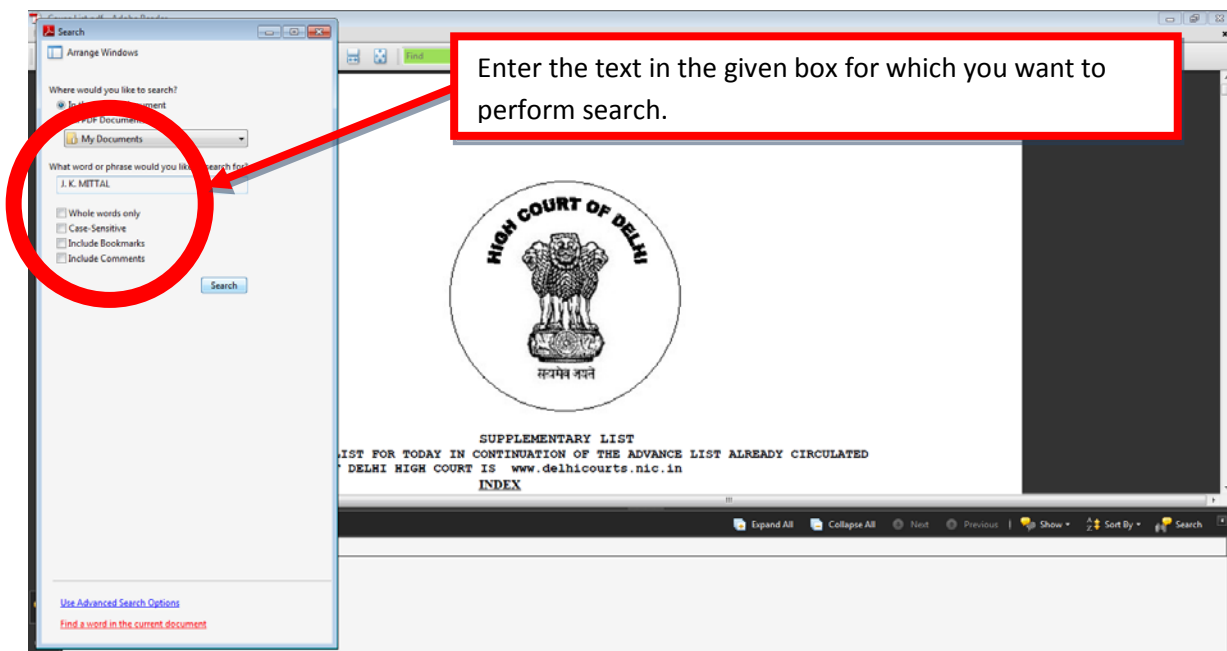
Cause List.pdf - Adobe Reader

Search

Arrange Windows

Where would you like to search?

In the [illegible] document

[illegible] PDF Documents

My Documents

What word or phrase would you like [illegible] search for?

J. K. MITTAL

Whole words only

Case-Sensitive

Include Bookmarks

Include Comments

Search

Use Advanced Search Options

Find a word in the current document

Find

Enter the text in the given box for which you want to perform search.

HIGH COURT OF DELHI

सत्यमेव जयते

SUPPLEMENTARY LIST

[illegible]IST FOR TODAY IN CONTINUATION OF THE ADVANCE LIST ALREADY CIRCULATED

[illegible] DELHI HIGH COURT IS www.delhicourts.nic.in

INDEX

Expand All Collapse All Next Previous Show Sort By Search